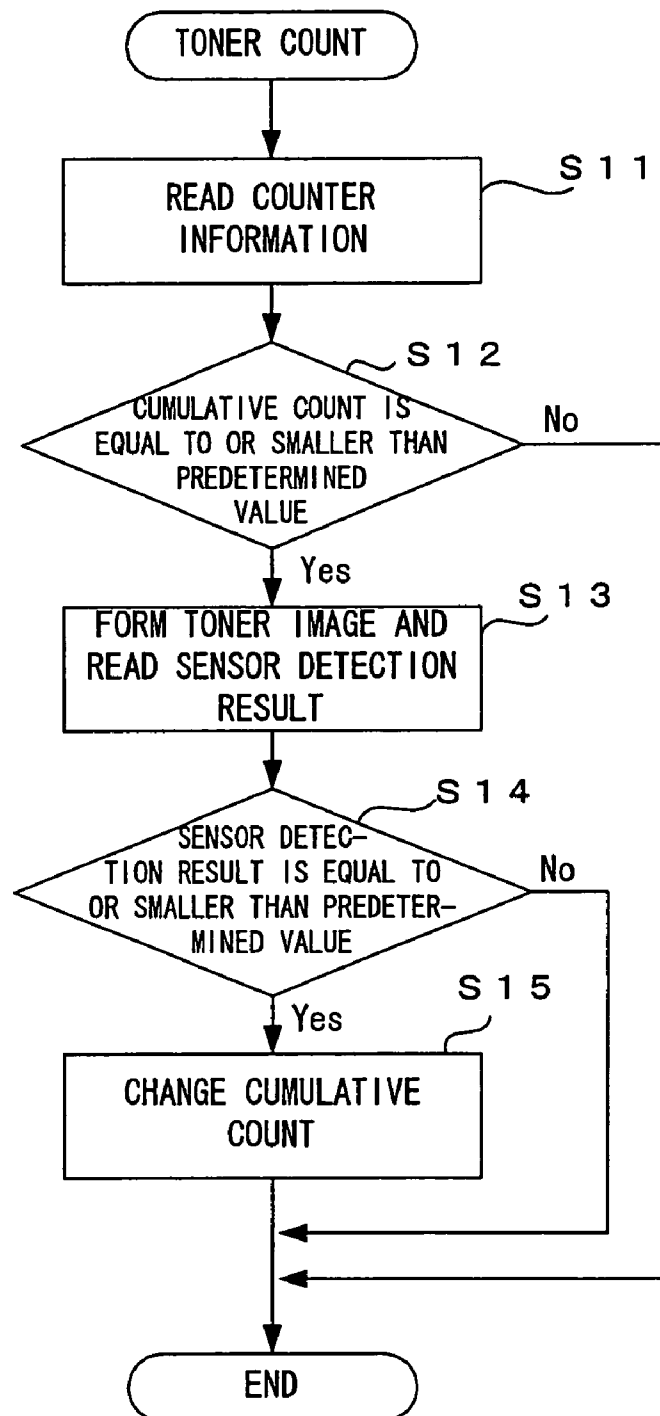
TONER COUNT

S11

READ COUNTER INFORMATION

S12

CUMULATIVE COUNT IS EQUAL TO OR SMALLER THAN PREDETERMINED VALUE

No

Yes

S13

FORM TONER IMAGE AND READ SENSOR DETECTION RESULT

S14

SENSOR DETECTION RESULT IS EQUAL TO OR SMALLER THAN PREDETERMINED VALUE

No

Yes

S15

CHANGE CUMULATIVE COUNT

END